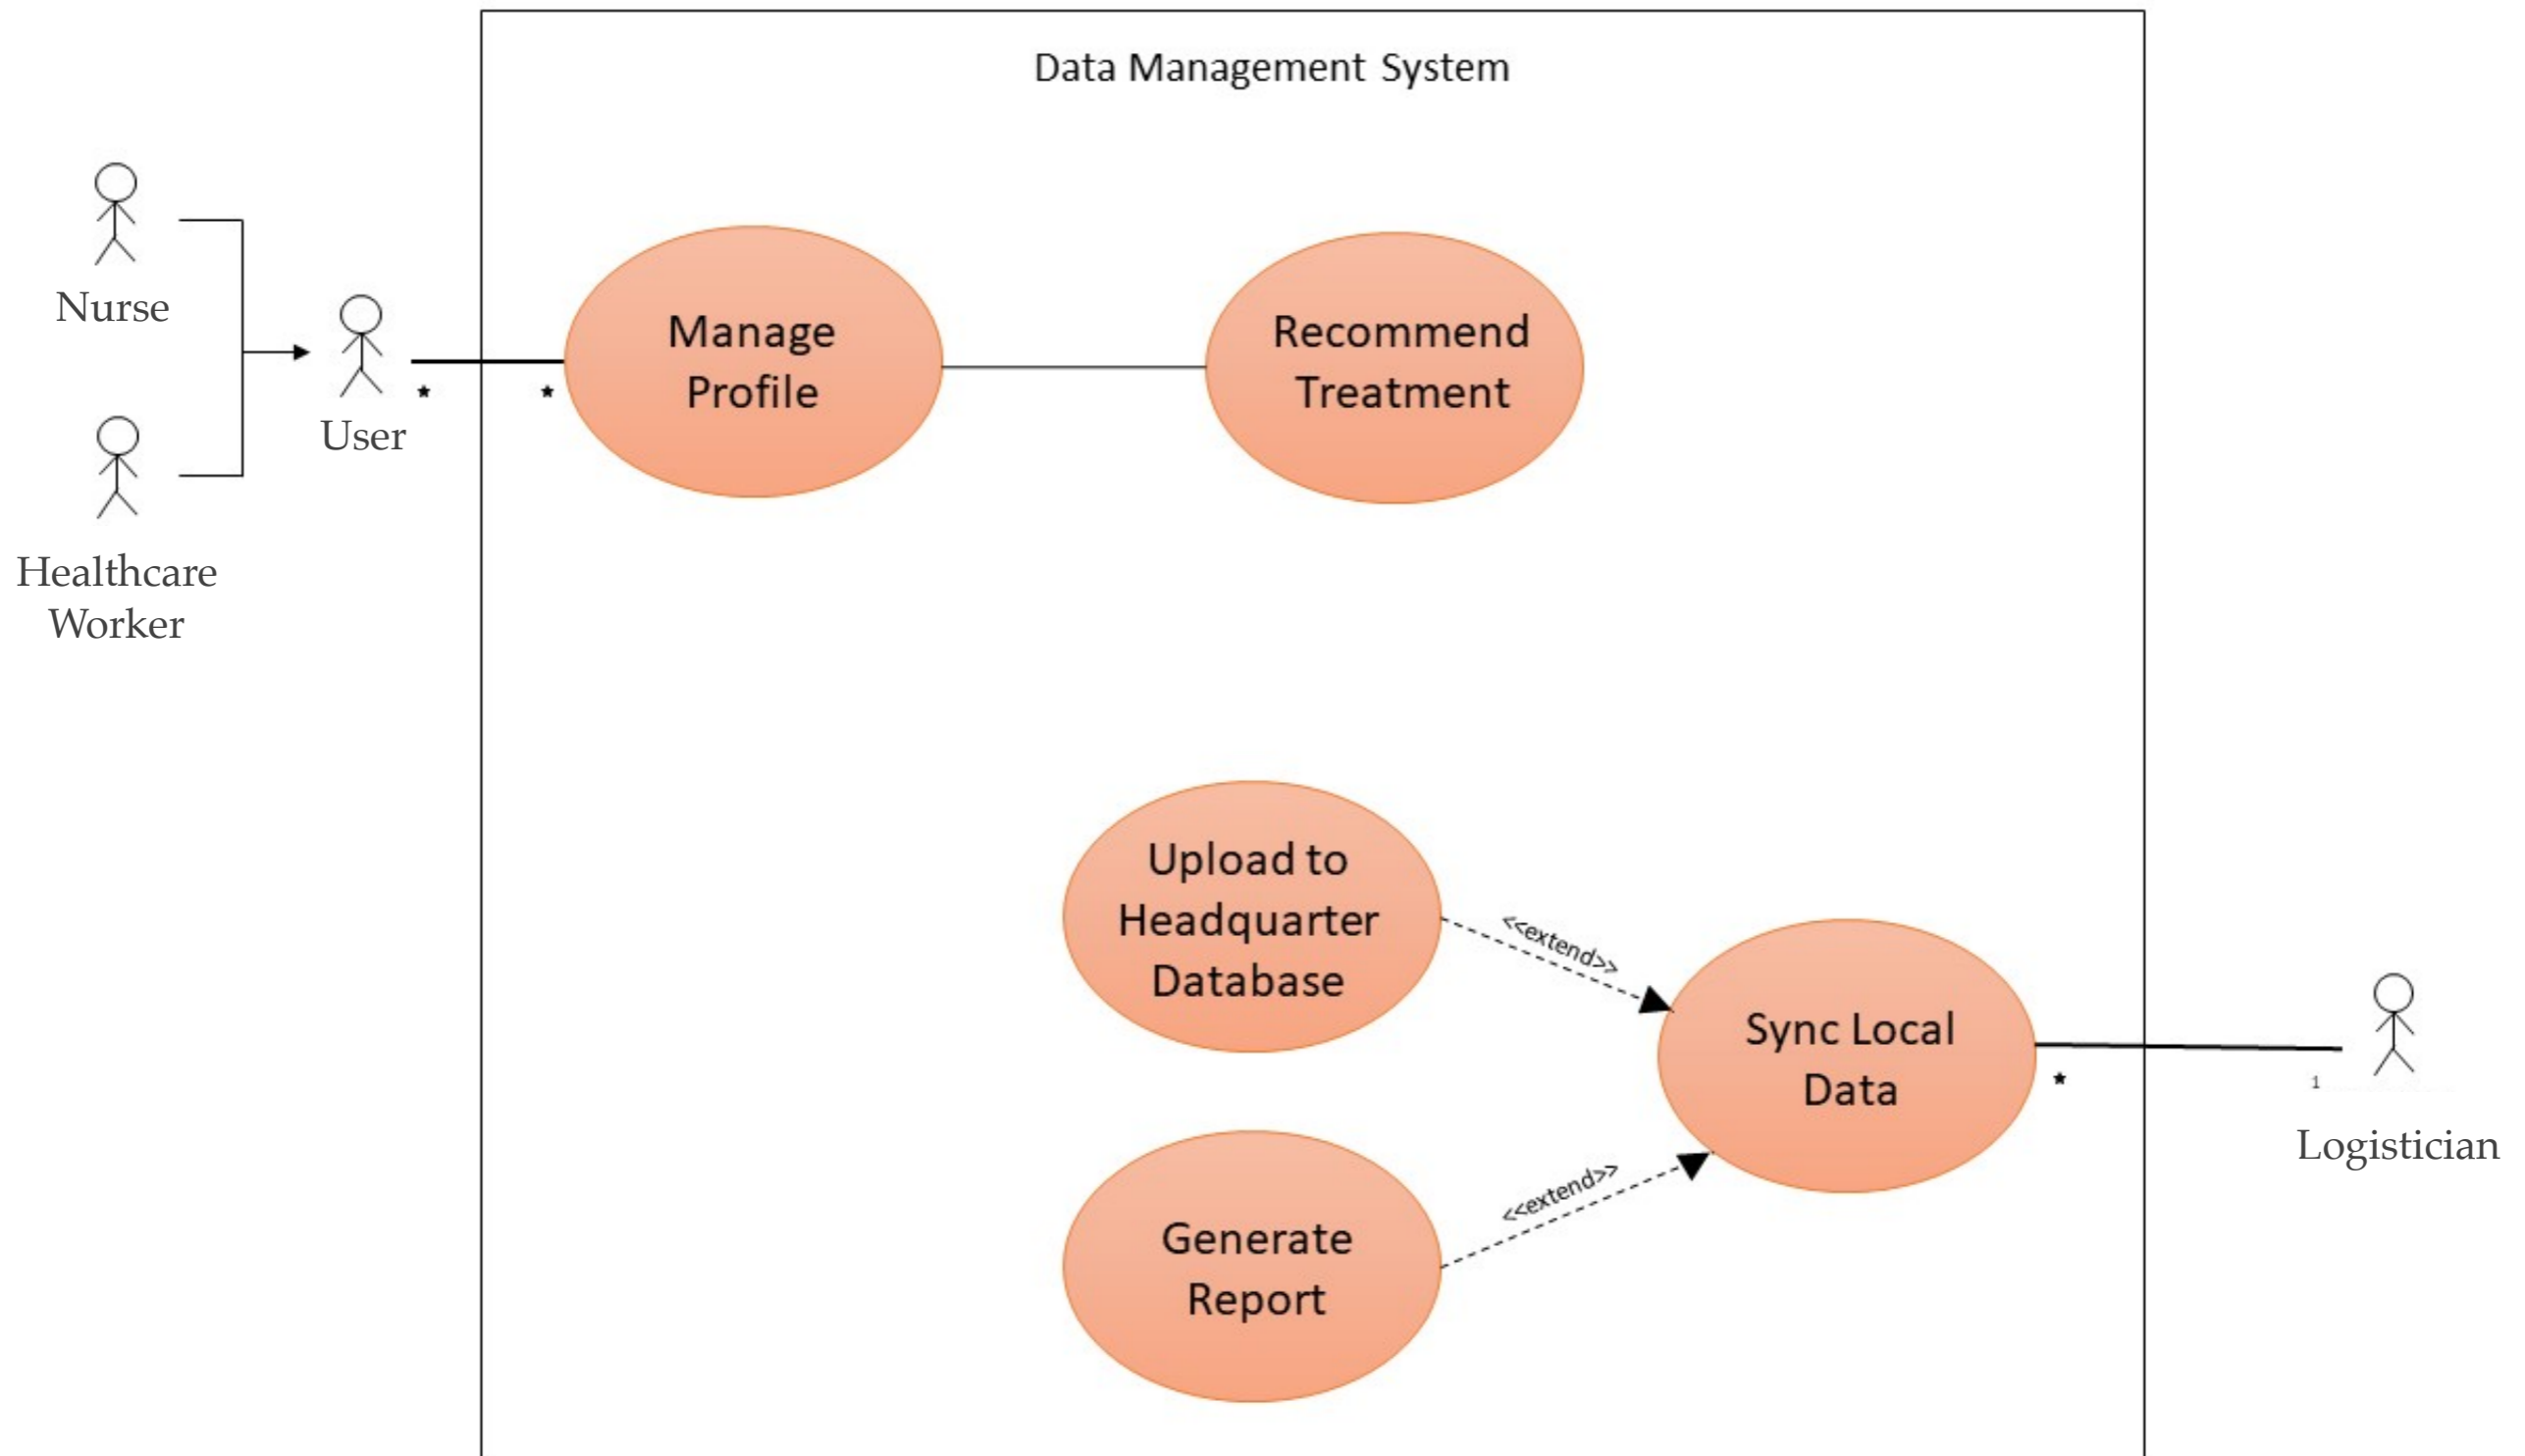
Data Management System

Nurse

Healthcare Worker

User

*

*

Manage Profile

Recommend Treatment

Upload to Headquarter Database

<<extend>>

Sync Local Data

Generate Report

<<extend>>

*

1

Logistician